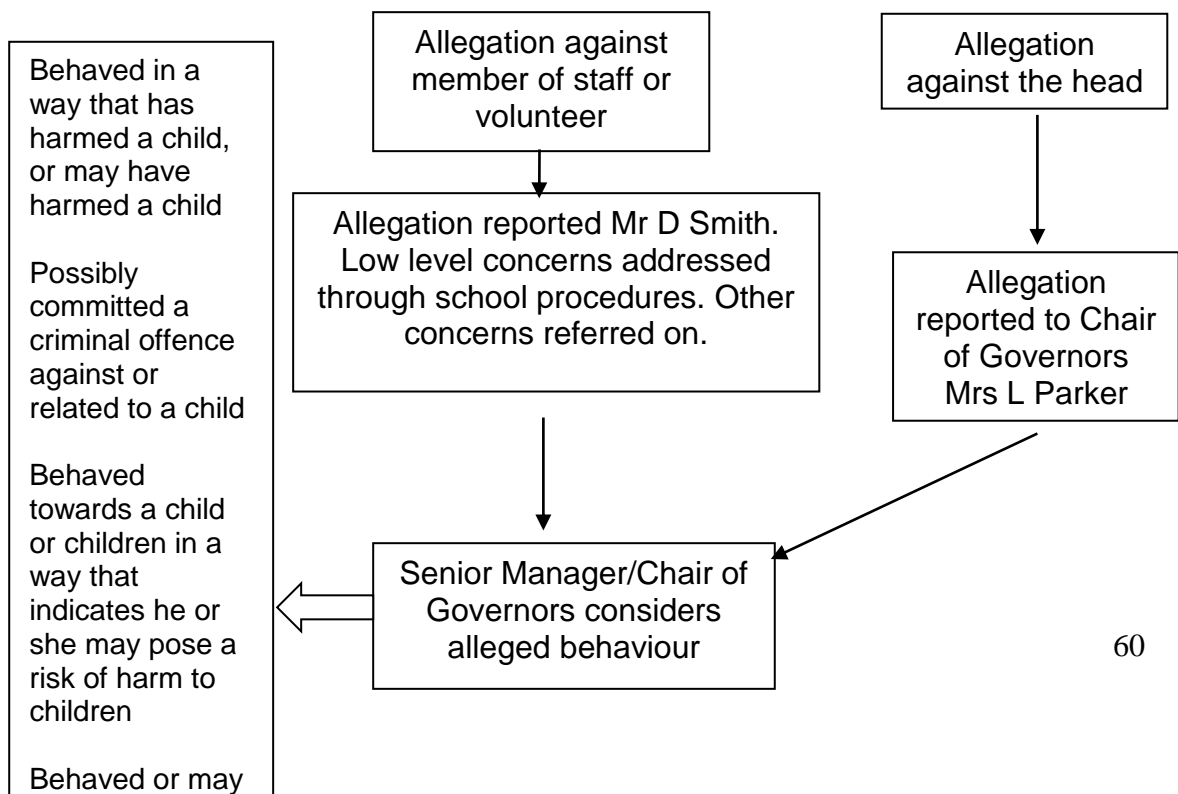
Allegation against member of staff or volunteer

Allegation against the head

Allegation reported Mr D Smith. Low level concerns addressed through school procedures. Other concerns referred on.

Allegation reported to Chair of Governors Mrs L Parker

Senior Manager/Chair of Governors considers alleged behaviour

Behaved in a way that has harmed a child, or may have harmed a child

Possibly committed a criminal offence against or related to a child

Behaved towards a child or children in a way that indicates he or she may pose a risk of harm to children

Behaved or may

60